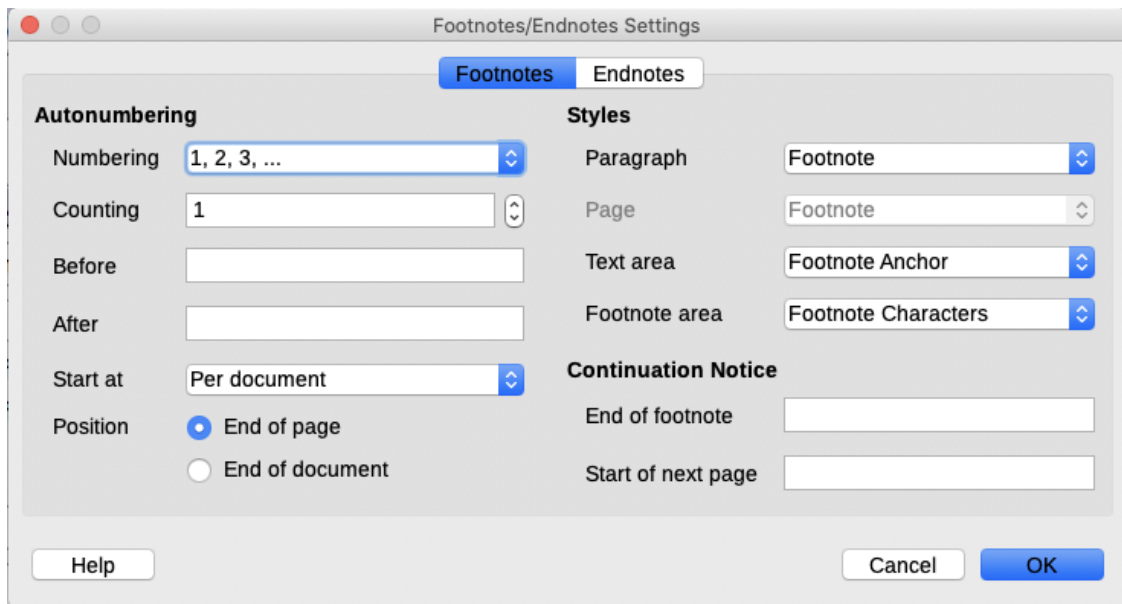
Footnotes/Endnotes Settings

Footnotes Endnotes

Autonumbering

Numbering 1, 2, 3, ...

Counting 1

Before

After

Start at Per document

Position End of page

End of document

Styles

Paragraph Footnote

Page Footnote

Text area Footnote Anchor

Footnote area Footnote Characters

Continuation Notice

End of footnote

Start of next page

Help

Cancel OK